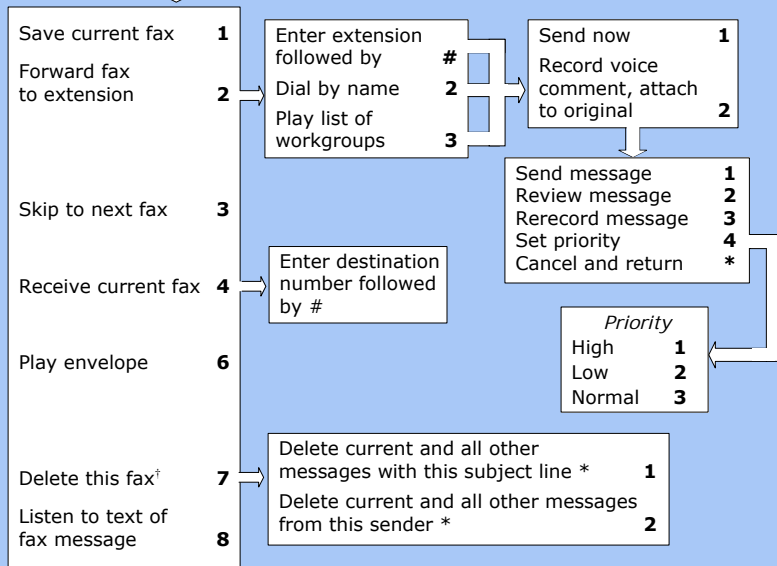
Save current fax **1**

Forward fax to extension **2**

Skip to next fax **3**

Receive current fax **4**

Play envelope **6**

Delete this fax† **7**

Listen to text of fax message **8**

Enter extension followed by **#**

Dial by name **2**

Play list of workgroups **3**

Send now **1**

Record voice comment, attach to original **2**

Send message **1**
Review message **2**
Rerecord message **3**
Set priority **4**
Cancel and return **\***

Enter destination number followed by #

*Priority*
High **1**
Low **2**
Normal **3**

Delete current and all other messages with this subject line \* **1**

Delete current and all other messages from this sender \* **2**